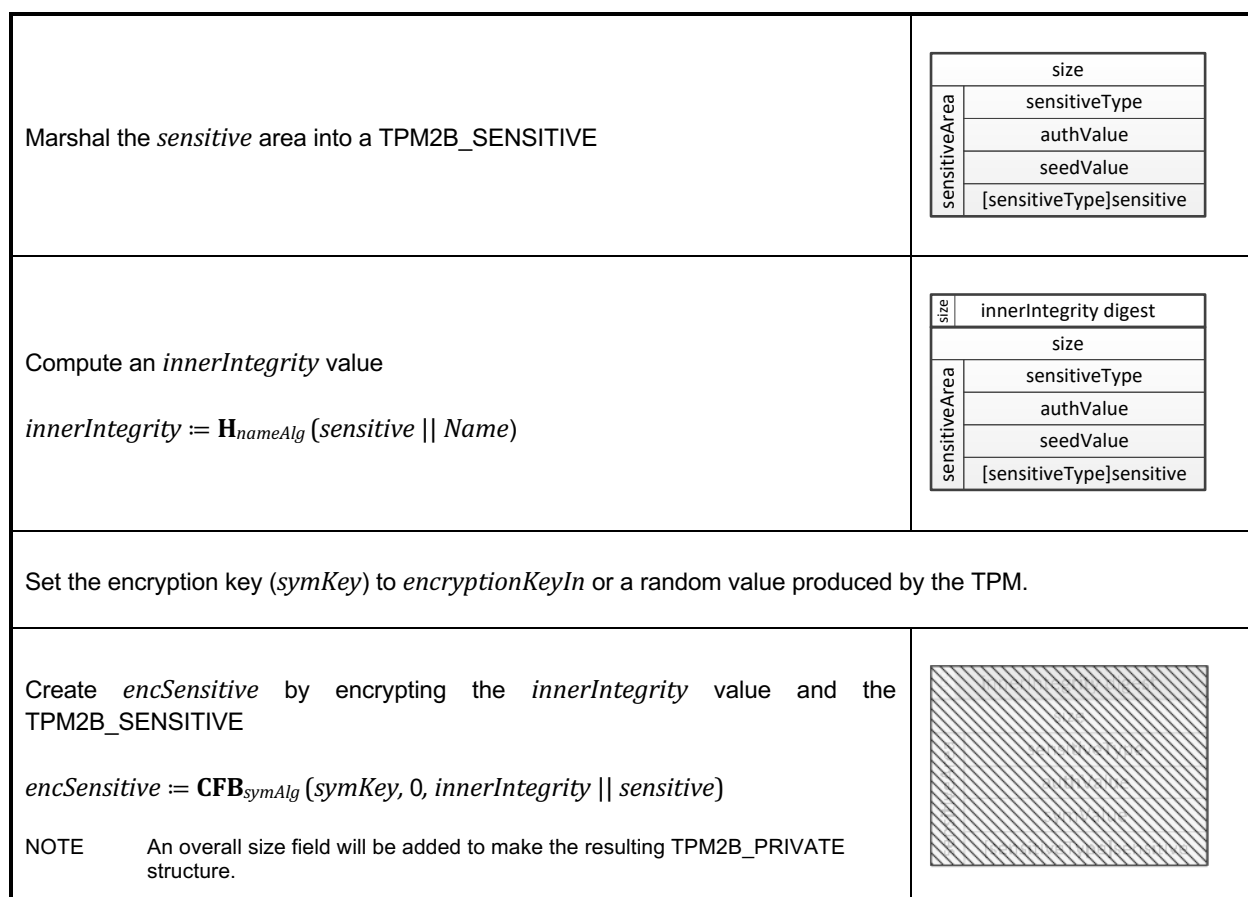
| | |
|---|---|
| Marshal the *sensitive* area into a TPM2B_SENSITIVE | size<br>sensitiveArea<br>sensitiveType<br>authValue<br>seedValue<br>[sensitiveType]sensitive |
| Compute an *innerIntegrity* value<br><br>$innerIntegrity \coloneqq \mathbf{H}_{nameAlg}(sensitive \mid\mid Name)$ | size<br>innerIntegrity digest<br>size<br>sensitiveArea<br>sensitiveType<br>authValue<br>seedValue<br>[sensitiveType]sensitive |
| Set the encryption key (*symKey*) to *encryptionKeyIn* or a random value produced by the TPM. | |
| Create *encSensitive* by encrypting the *innerIntegrity* value and the TPM2B_SENSITIVE<br><br>$encSensitive \coloneqq \mathbf{CFB}_{symAlg}(symKey, 0, innerIntegrity \mid\mid sensitive)$<br><br>NOTE An overall size field will be added to make the resulting TPM2B_PRIVATE structure. | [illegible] |